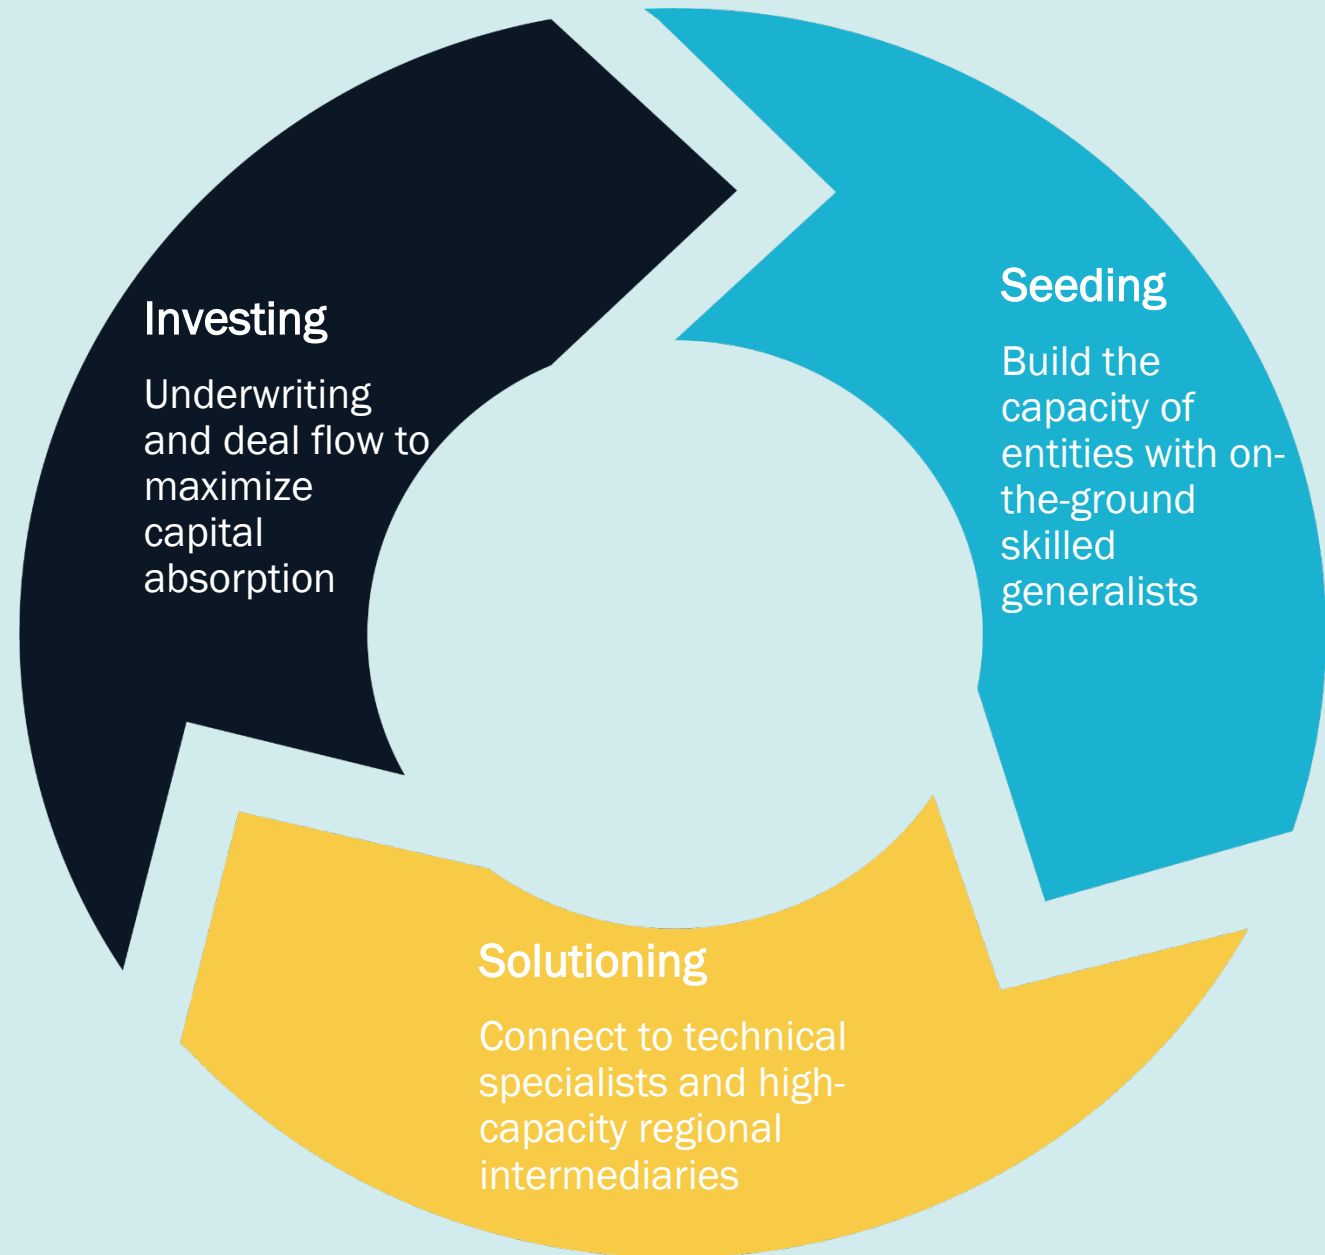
Investing

Underwriting and deal flow to maximize capital absorption

Seeding

Build the capacity of entities with on-the-ground skilled generalists

Solutioning

Connect to technical specialists and high-capacity regional intermediaries